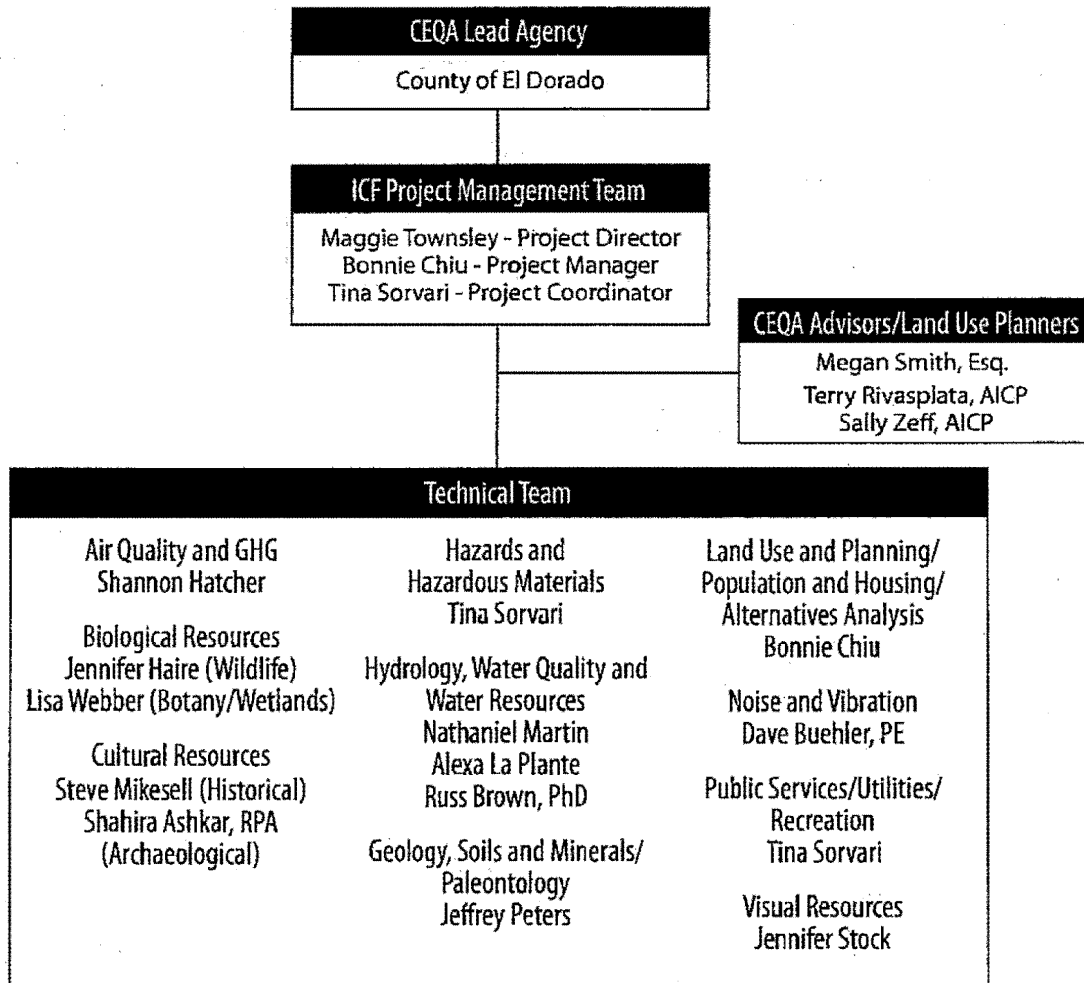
CEQA Lead Agency
County of El Dorado

ICF Project Management Team
Maggie Townsley - Project Director
Bonnie Chiu - Project Manager
Tina Sorvari - Project Coordinator

CEQA Advisors/Land Use Planners
Megan Smith, Esq.
Terry Rivasplata, AICP
Sally Zeff, AICP

Technical Team

Air Quality and GHG
Shannon Hatcher

Biological Resources
Jennifer Haire (Wildlife)
Lisa Webber (Botany/Wetlands)

Cultural Resources
Steve Mikesell (Historical)
Shahira Ashkar, RPA
(Archaeological)

Hazards and
Hazardous Materials
Tina Sorvari

Hydrology, Water Quality and
Water Resources
Nathaniel Martin
Alexa La Plante
Russ Brown, PhD

Geology, Soils and Minerals/
Paleontology
Jeffrey Peters

Land Use and Planning/
Population and Housing/
Alternatives Analysis
Bonnie Chiu

Noise and Vibration
Dave Buehler, PE

Public Services/Utilities/
Recreation
Tina Sorvari

Visual Resources
Jennifer Stock